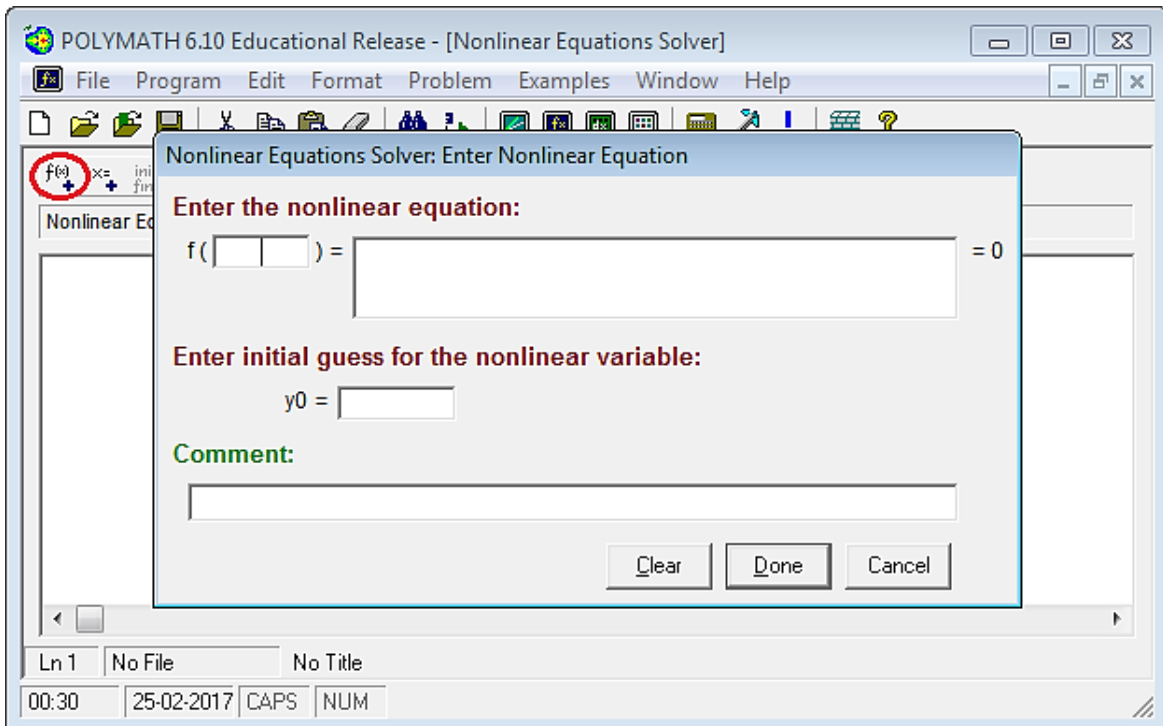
POLYMATH 6.10 Educational Release - [Nonlinear Equations Solver]

File Program Edit Format Problem Examples Window Help

Nonlinear Ed

Nonlinear Equations Solver: Enter Nonlinear Equation

Enter the nonlinear equation:

f ( ) = = 0

Enter initial guess for the nonlinear variable:

y0 =

Comment:

Clear Done Cancel

Ln 1 No File No Title

00:30 25-02-2017 CAPS NUM